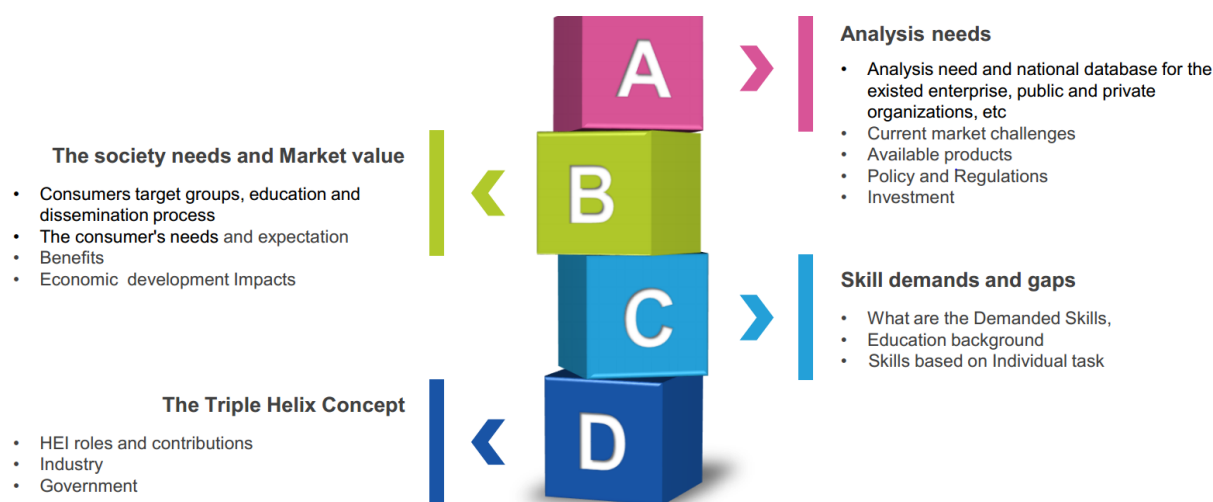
A

Analysis needs

- Analysis need and national database for the existed enterprise, public and private organizations, etc
- Current market challenges
- Available products
- Policy and Regulations
- Investment

B

The society needs and Market value

- Consumers target groups, education and dissemination process
- The consumer's needs and expectation
- Benefits
- Economic development Impacts

C

Skill demands and gaps

- What are the Demanded Skills,
- Education background
- Skills based on Individual task

D

The Triple Helix Concept

- HEI roles and contributions
- Industry
- Government